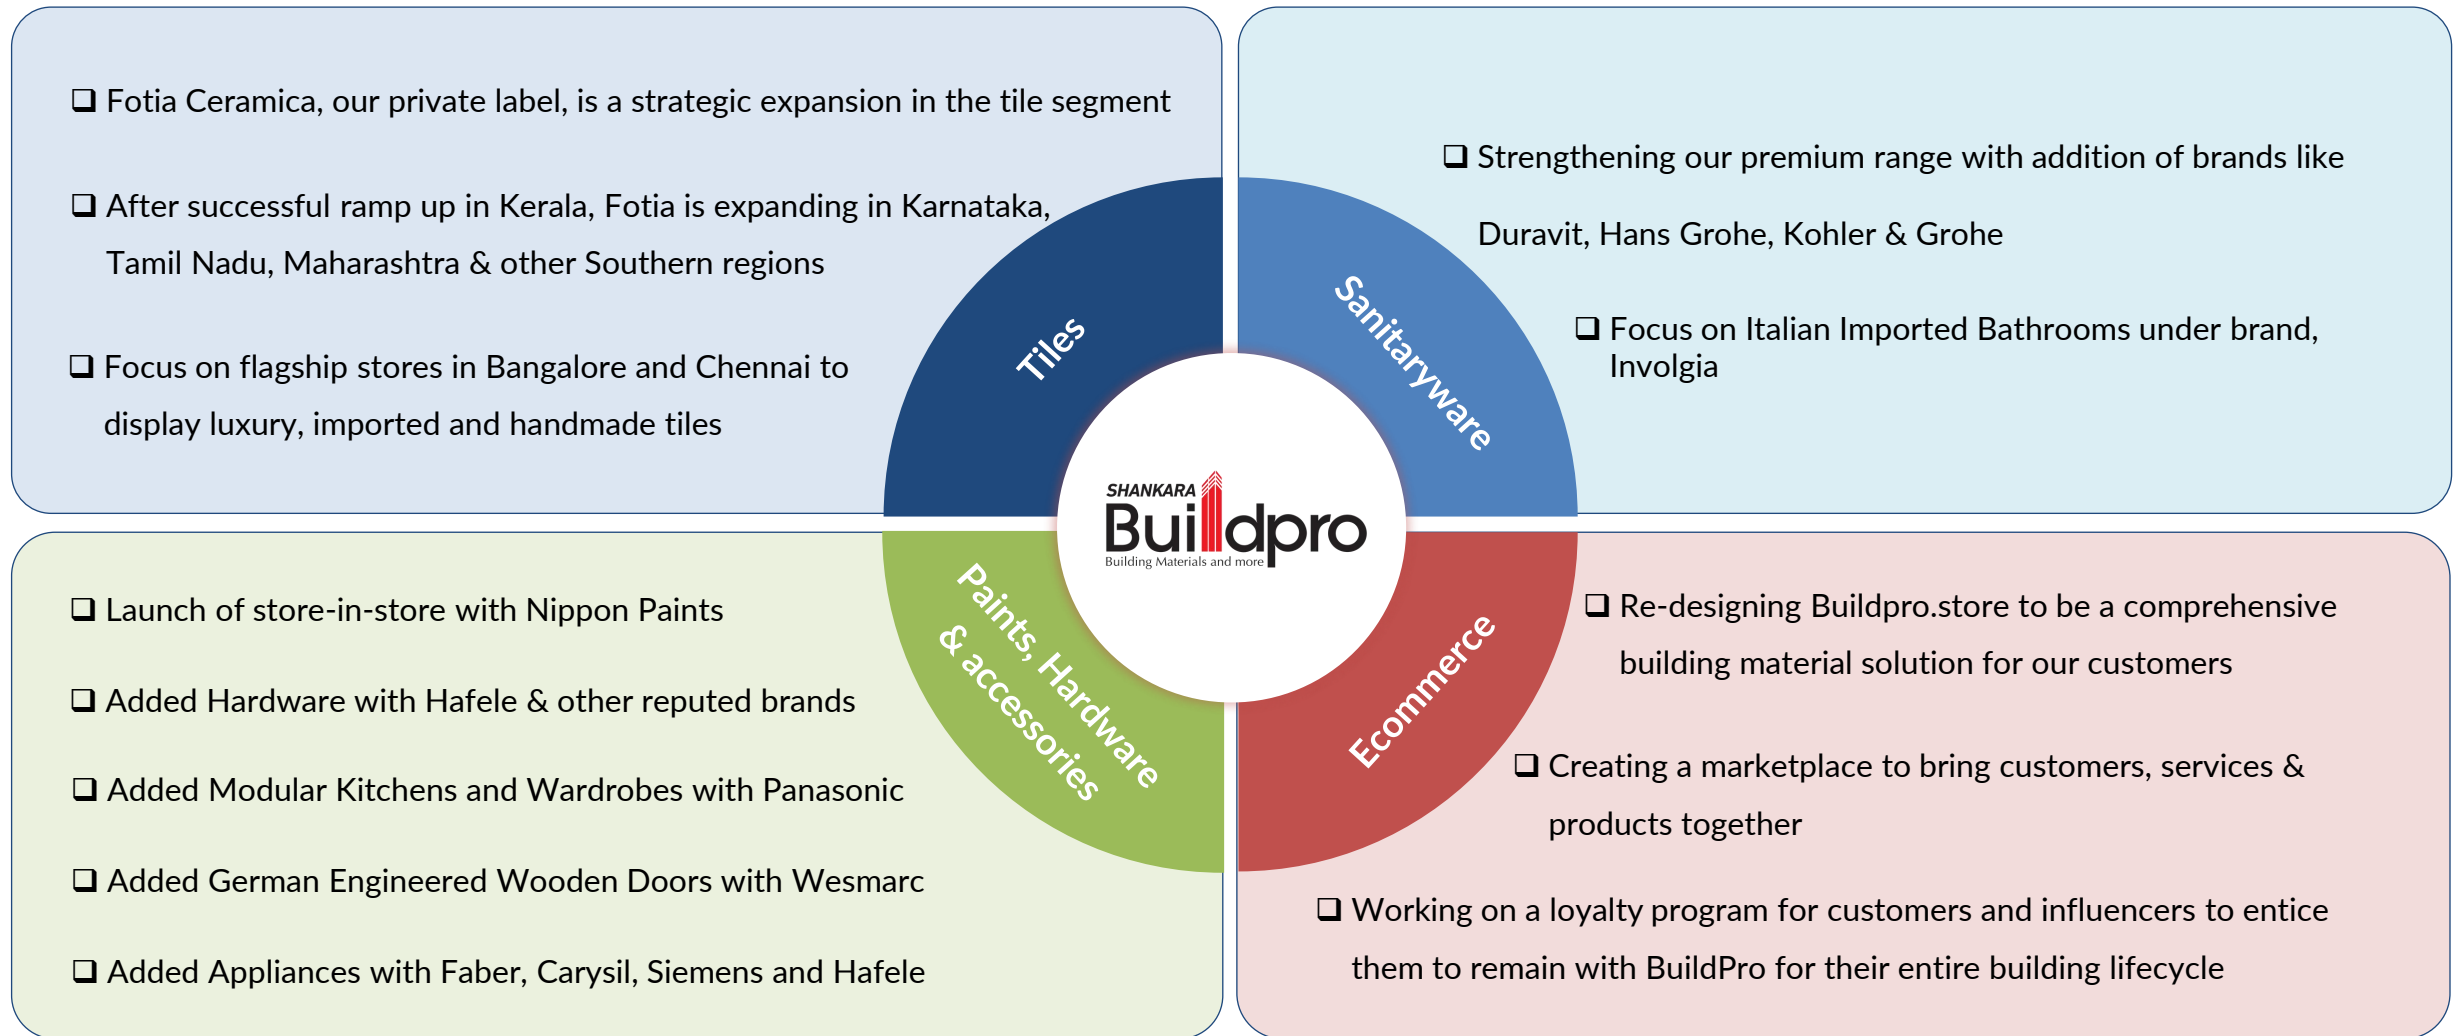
❑ Fotia Ceramica, our private label, is a strategic expansion in the tile segment

❑ After successful ramp up in Kerala, Fotia is expanding in Karnataka, Tamil Nadu, Maharashtra & other Southern regions

❑ Focus on flagship stores in Bangalore and Chennai to display luxury, imported and handmade tiles

❑ Strengthening our premium range with addition of brands like Duravit, Hans Grohe, Kohler & Grohe

❑ Focus on Italian Imported Bathrooms under brand, Involgia

Tiles

Sanitaryware

SHANKARA Buildpro Building Materials and more

Paints, Hardware & accessories

Ecommerce

❑ Launch of store-in-store with Nippon Paints

❑ Added Hardware with Hafele & other reputed brands

❑ Added Modular Kitchens and Wardrobes with Panasonic

❑ Added German Engineered Wooden Doors with Wesmarc

❑ Added Appliances with Faber, Carysil, Siemens and Hafele

❑ Re-designing Buildpro.store to be a comprehensive building material solution for our customers

❑ Creating a marketplace to bring customers, services & products together

❑ Working on a loyalty program for customers and influencers to entice them to remain with BuildPro for their entire building lifecycle